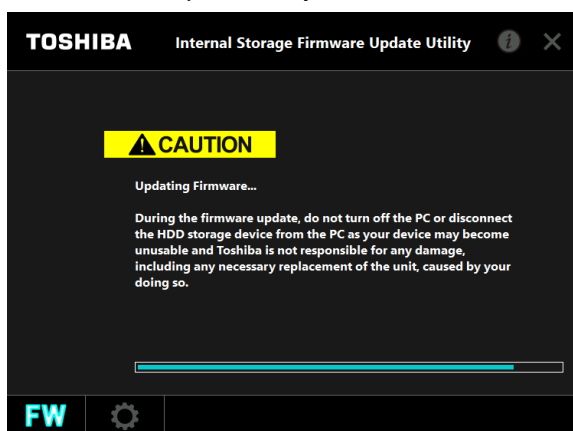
TOSHIBA Internal Storage Firmware Update Utility i ✕

CAUTION

Updating Firmware...

During the firmware update, do not turn off the PC or disconnect the HDD storage device from the PC as your device may become unusable and Toshiba is not responsible for any damage, including any necessary replacement of the unit, caused by your doing so.

FW